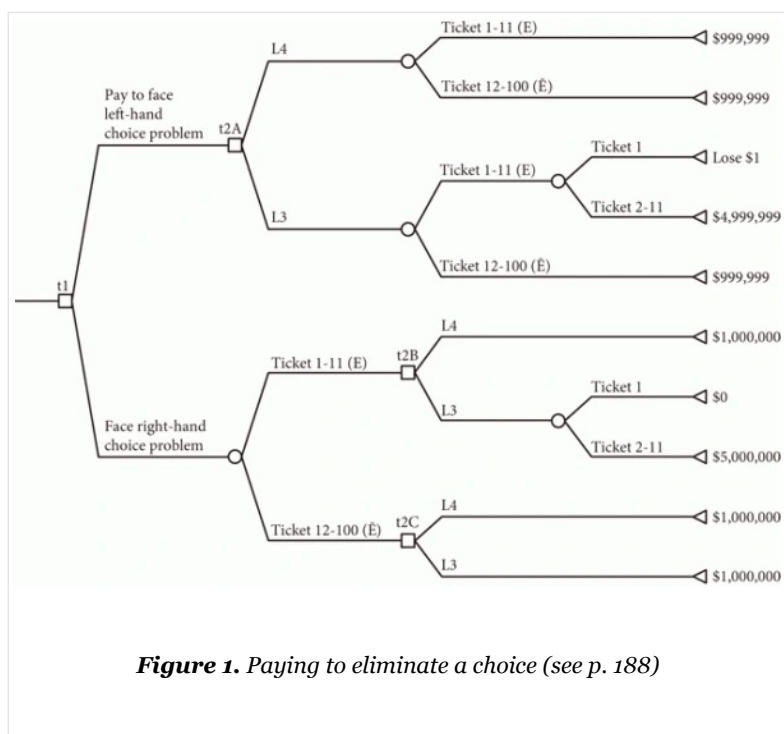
Pay to face left-hand choice problem

t1

t2A

L4

Ticket 1-11 (E)

$999,999

Ticket 12-100 (Ē)

$999,999

L3

Ticket 1-11 (E)

Ticket 1

Lose $1

Ticket 2-11

$4,999,999

Ticket 12-100 (Ē)

$999,999

Face right-hand choice problem

Ticket 1-11 (E)

t2B

L4

$1,000,000

L3

Ticket 1

$0

Ticket 2-11

$5,000,000

Ticket 12-100 (Ē)

t2C

L4

$1,000,000

L3

$1,000,000

**Figure 1.** *Paying to eliminate a choice (see p. 188)*